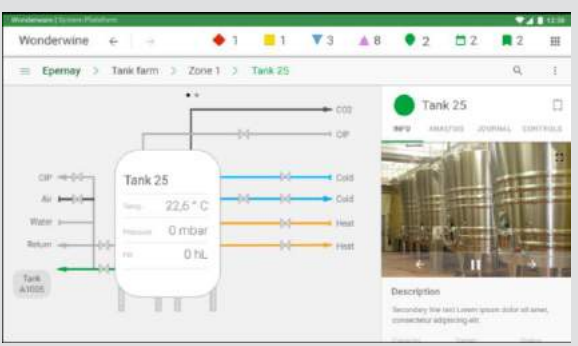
Wonderware | System Platform

12:30

Wonderwine

1 1 3 8 2 2 2

Epernay > Tank farm > Zone 1 > Tank 25

CO2

CIP

CIP

Air

Water

Return

Tank A1005

Tank 25

Temp. 22,6 ° C

Pressure 0 mbar

Fill 0 hL

Cold

Cold

Heat

Heat

Tank 25

INFO ANALYSIS JOURNAL CONTROLS

Description

Secondary line text Lorem ipsum dolor sit amet, consectetur adipiscing elit.